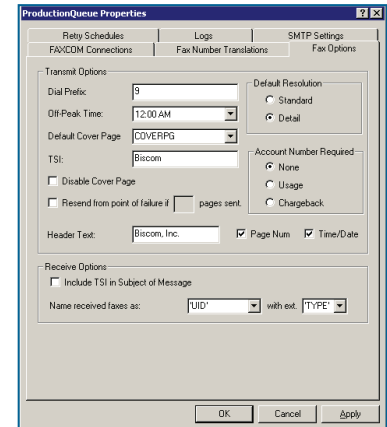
ProductionQueue Properties

?
X

Retry Schedules
Logs
SMTP Settings
FAXCOM Connections
Fax Number Translations
Fax Options

Transmit Options

Dial Prefix: 9

Off-Peak Time: 12:00 AM

Default Cover Page COVERPG

TSI: Biscom

Disable Cover Page

Resend from point of failure if pages sent.

Default Resolution
Standard
Detail

Account Number Required
None
Usage
Chargeback

Header Text: Biscom, Inc.
Page Num
Time/Date

Receive Options

Include TSI in Subject of Message

Name received faxes as: 'UID' with ext 'TYPE'

OK
Cancel
Apply